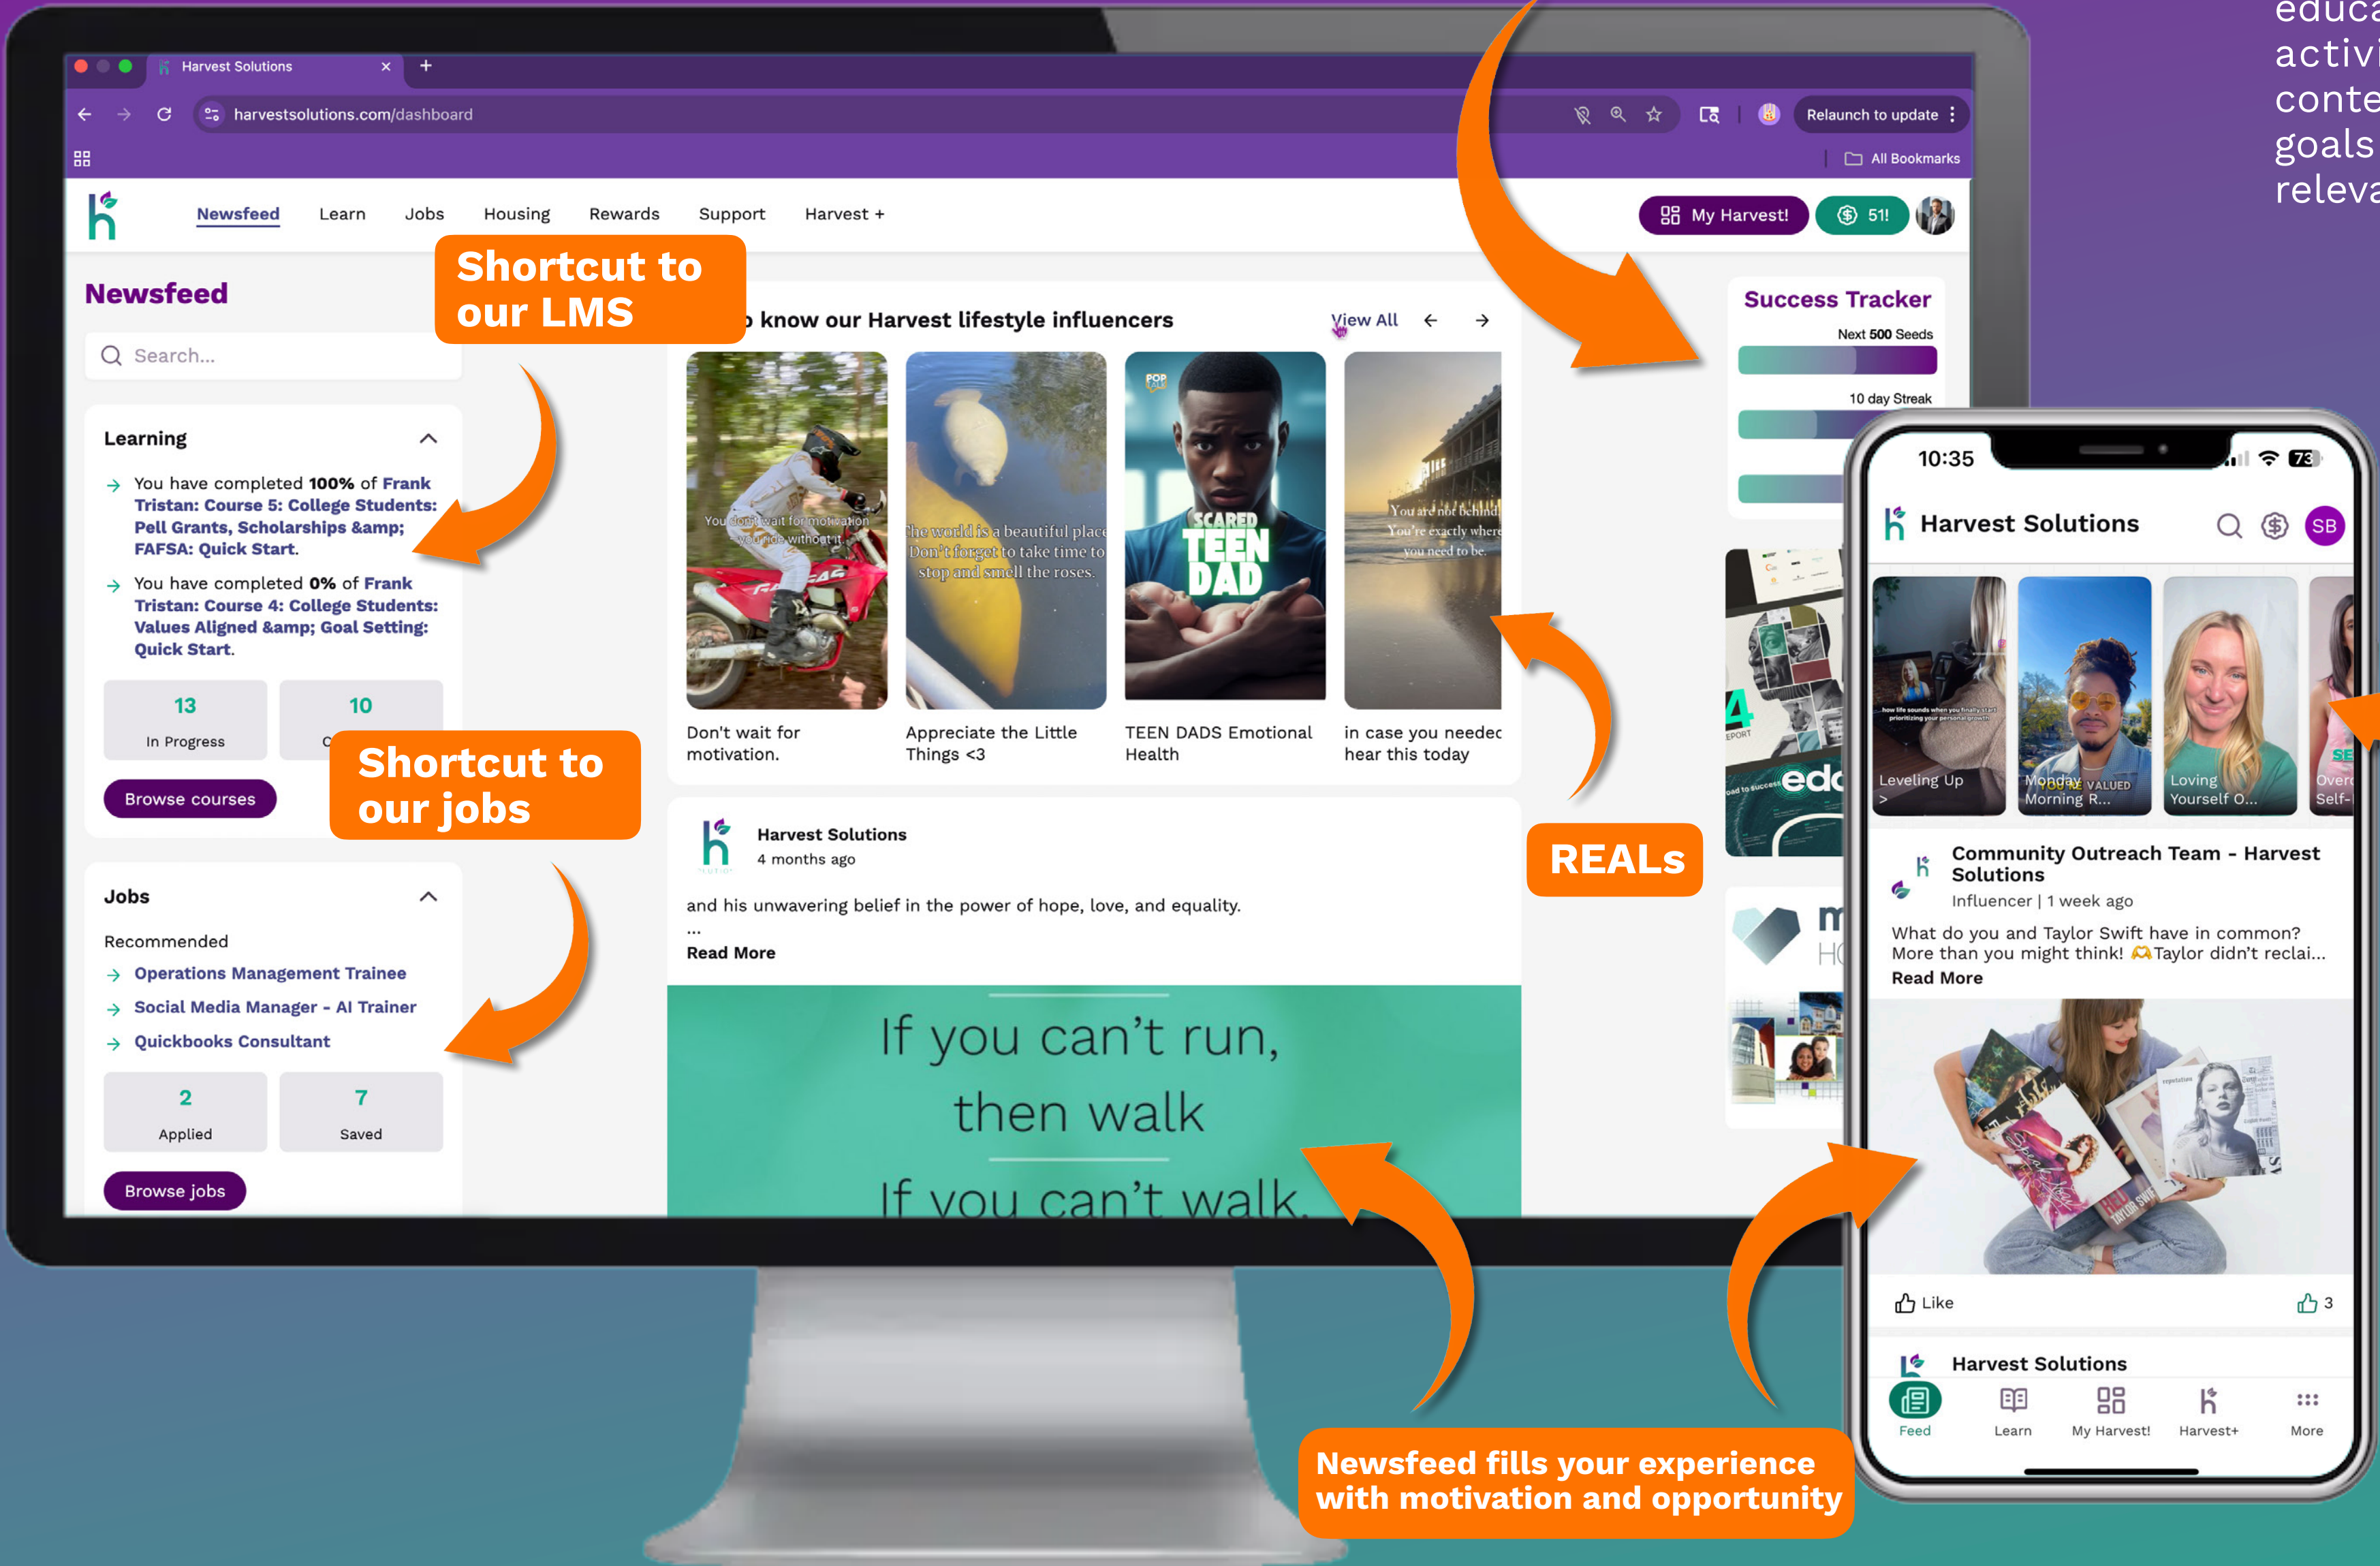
educa
activi
conte
goals
releva

Harvest Solutions
harvestsolutions.com/dashboard
Relaunch to update
All Bookmarks

Newsfeed Learn Jobs Housing Rewards Support Harvest +
My Harvest! 51!

Shortcut to our LMS

Newsfeed
Search...

Learning
You have completed 100% of Frank Tristan: Course 5: College Students: Pell Grants, Scholarships &amp; FAFSA: Quick Start.
You have completed 0% of Frank Tristan: Course 4: College Students: Values Aligned &amp; Goal Setting: Quick Start.

| 13 | 10 |
|---|---|
| In Progress | C |

Browse courses

Shortcut to our jobs

Jobs
Recommended
Operations Management Trainee
Social Media Manager - AI Trainer
Quickbooks Consultant

| 2 | 7 |
|---|---|
| Applied | Saved |

Browse jobs

know our Harvest lifestyle influencers View All

You don't wait for motivation you ride without it
Don't wait for motivation.
The world is a beautiful place Don't forget to take time to stop and smell the roses.
Appreciate the Little Things <3
SCARED TEEN DAD
TEEN DADS Emotional Health
You are not behind You're exactly where you need to be.
in case you needec hear this today

Harvest Solutions
4 months ago
and his unwavering belief in the power of hope, love, and equality.
...
Read More

If you can't run, then walk
If you can't walk

Success Tracker
Next 500 Seeds
10 day Streak

REALs

10:35
Harvest Solutions
SB
Leveling Up
Monday Morning R...
Loving Yourself O...
Overc Self-
Community Outreach Team - Harvest Solutions
Influencer | 1 week ago
What do you and Taylor Swift have in common? More than you might think! Taylor didn't reclai...
Read More
Like 3
Harvest Solutions
Feed Learn My Harvest! Harvest+ More

Newsfeed fills your experience with motivation and opportunity